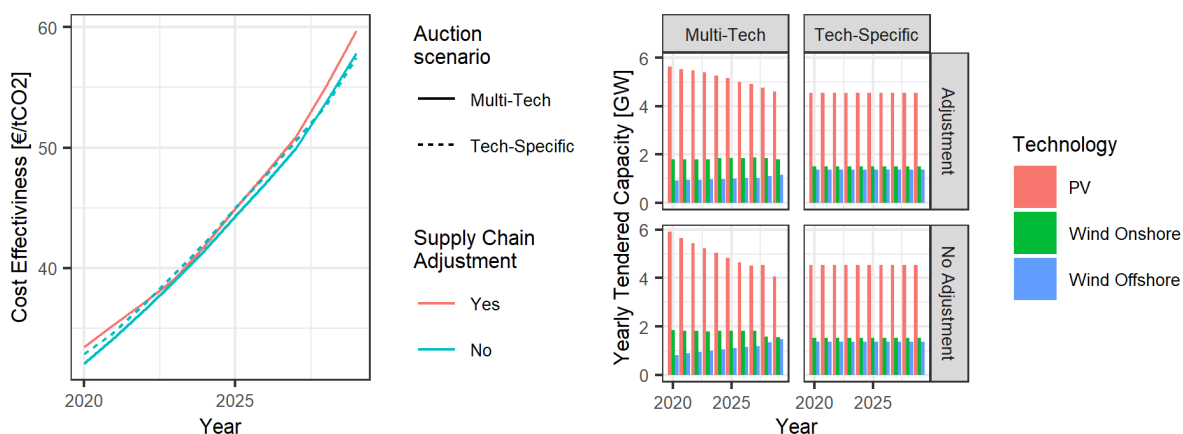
Cost Effectiveness [€/tCO2]

60

50

40

2020

2025

Year

Auction scenario

Multi-Tech

Tech-Specific

Supply Chain Adjustment

Yes

No

Multi-Tech

Tech-Specific

Adjustment

No Adjustment

Yearly Tendered Capacity [GW]

6

4

2

0

6

4

2

0

2020

2025

2020

2025

Year

Technology

PV

Wind Onshore

Wind Offshore